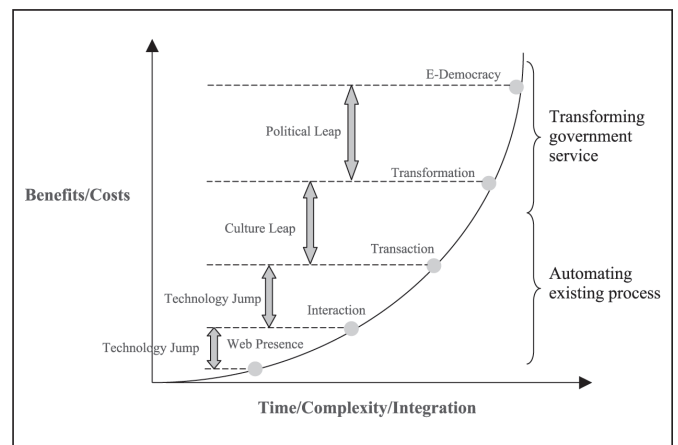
E-Democracy

Political Leap

Transformation

Transforming government service

Benefits/Costs

Culture Leap

Transaction

Technology Jump

Automating existing process

Interaction

Technology Jump

Web Presence

Time/Complexity/Integration